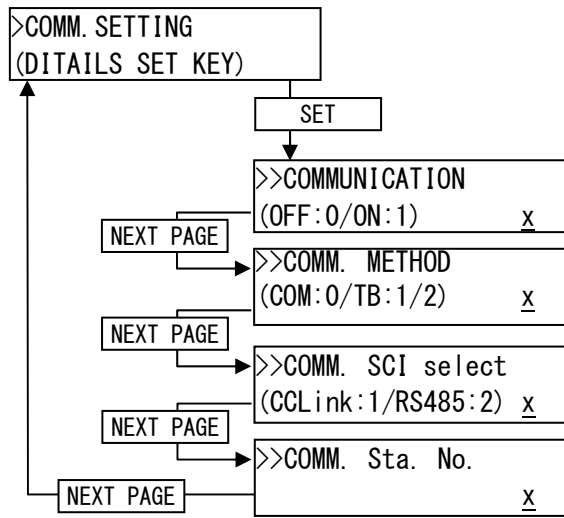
>COMM.SETTING
(DITAILS SET KEY)

SET

>>COMMUNICATION
(OFF:0/ON:1) x

NEXT PAGE

>>COMM. METHOD
(COM:0/TB:1/2) x

NEXT PAGE

>>COMM. SCI select
(CCLink:1/RS485:2) x

NEXT PAGE

>>COMM. Sta. No.
x

NEXT PAGE